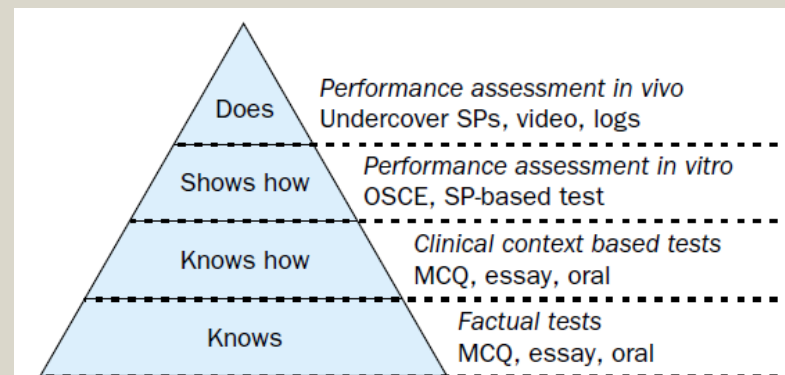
Does
Performance assessment in vivo
Undercover SPs, video, logs

Shows how
Performance assessment in vitro
OSCE, SP-based test

Knows how
Clinical context based tests
MCQ, essay, oral

Knows
Factual tests
MCQ, essay, oral